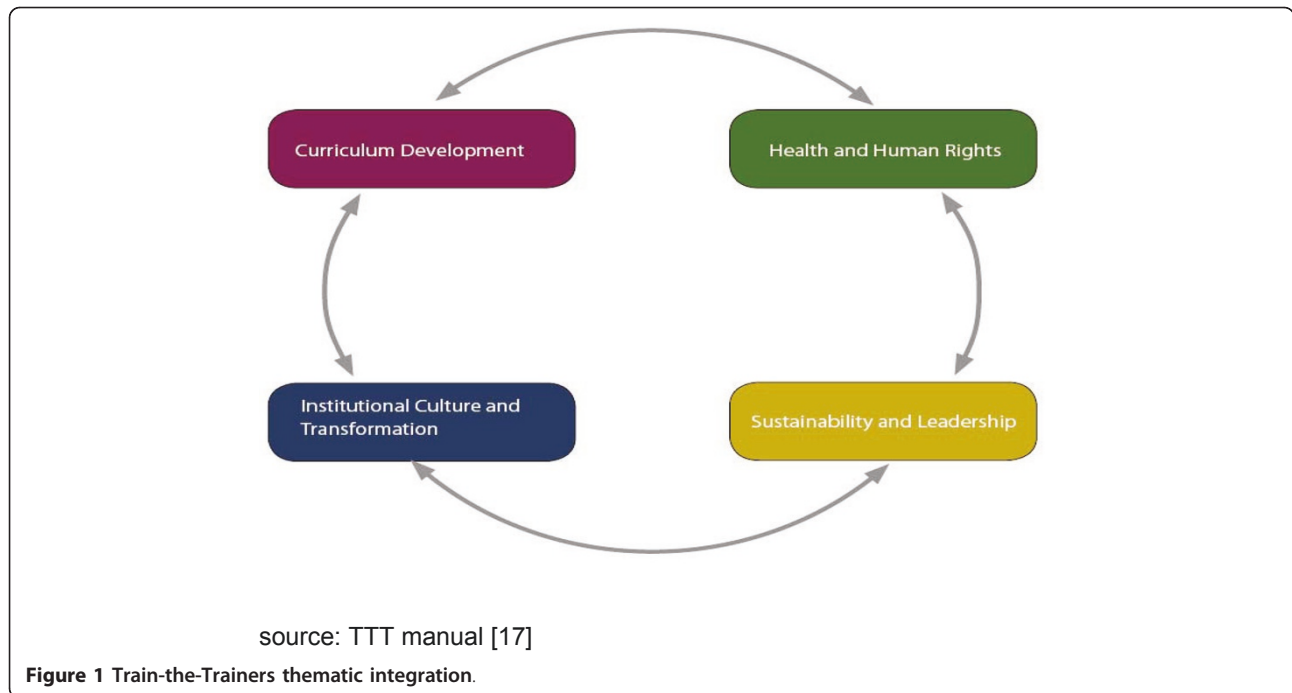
Curriculum Development

Health and Human Rights

Institutional Culture and Transformation

Sustainability and Leadership

source: TTT manual [17]

**Figure 1 Train-the-Trainers thematic integration**.